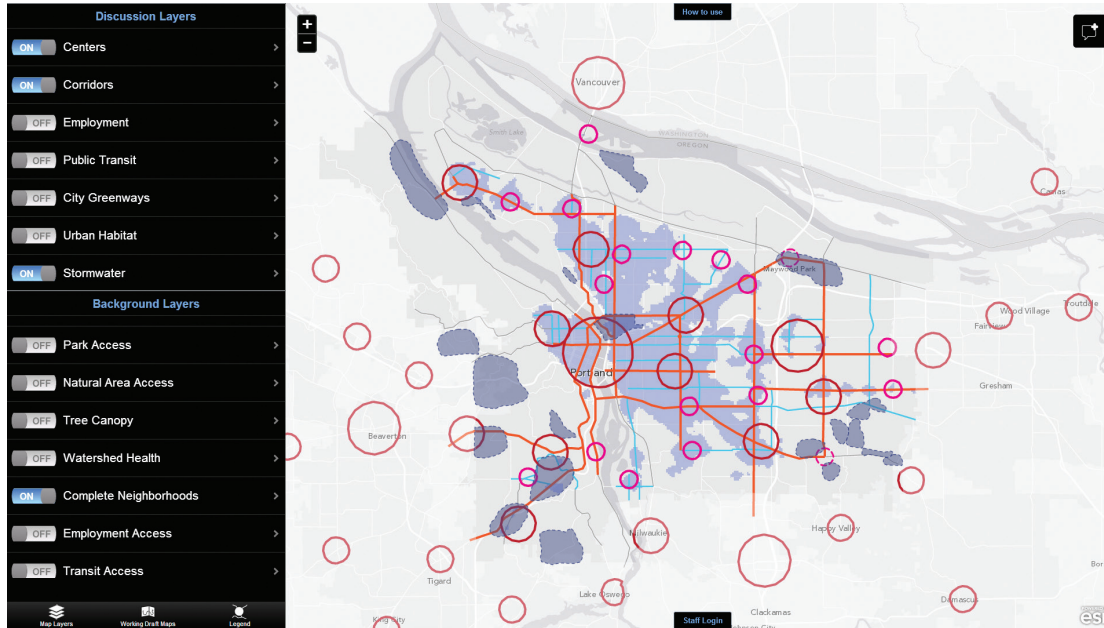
Discussion Layers

ON Centers

ON Corridors

OFF Employment

OFF Public Transit

OFF City Greenways

OFF Urban Habitat

ON Stormwater

Background Layers

OFF Park Access

OFF Natural Area Access

OFF Tree Canopy

OFF Watershed Health

ON Complete Neighborhoods

OFF Employment Access

OFF Transit Access

Map Layers Working Draft Maps Legend

How to use

+
−

Vancouver
Smith Lake
WASHINGTON
OREGON
Camas
Maywood Park
Wood Village
Troutdale
Fairview
Portland
Gresham
Beaverton
Happy Valley
Milwaukie
Tigard
Lake Oswego
Clackamas
Damascus
King City
Bor

Staff Login

esri